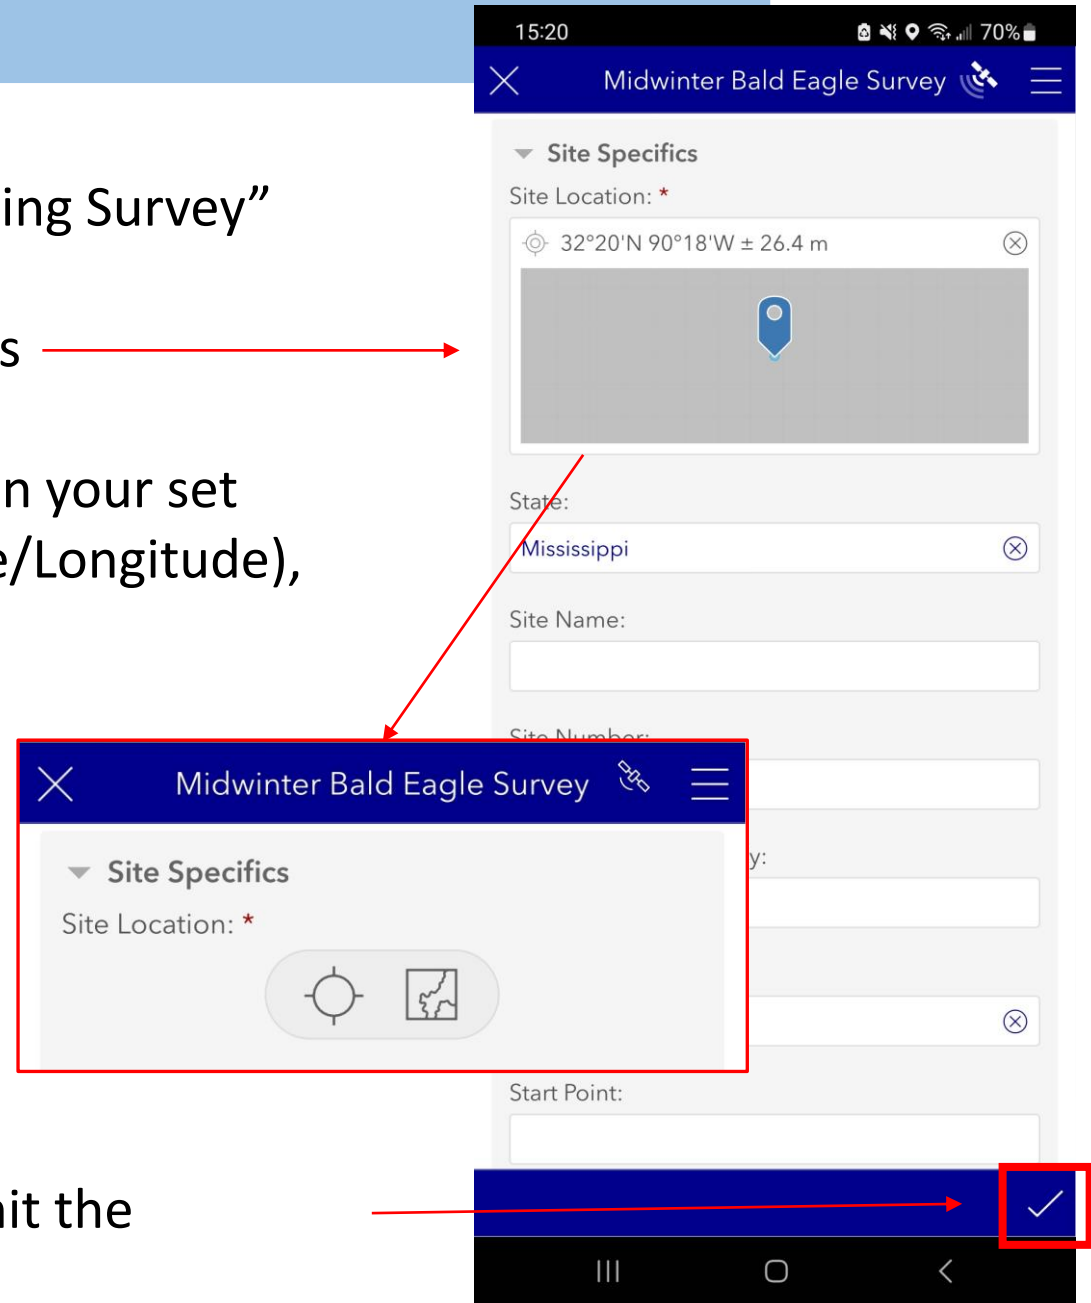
ing Survey”

s

n your set
e/Longitude),

nit the

15:20

70%

Midwinter Bald Eagle Survey

Site Specifics

Site Location: *

32°20'N 90°18'W ± 26.4 m

State:

Mississippi

Site Name:

Site Number:

y:

Start Point:

Midwinter Bald Eagle Survey

Site Specifics

Site Location: *